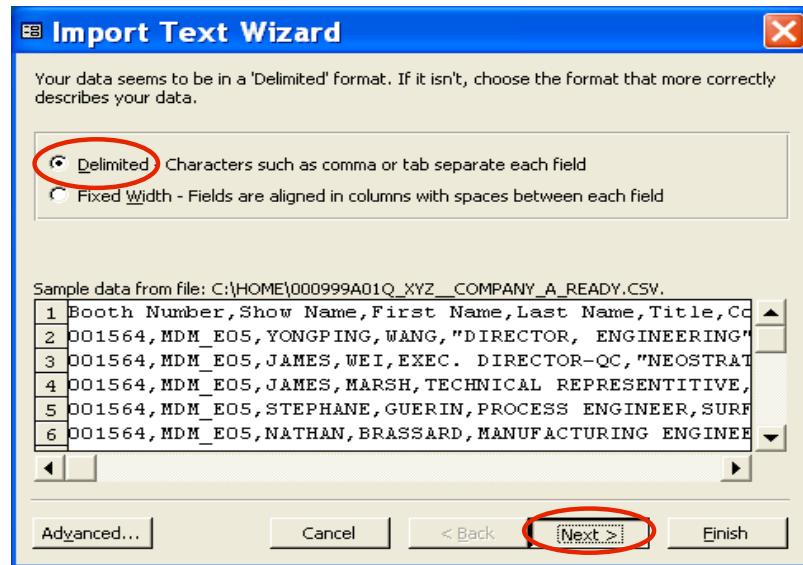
Import Text Wizard

Your data seems to be in a 'Delimited' format. If it isn't, choose the format that more correctly describes your data.

Delimited - Characters such as comma or tab separate each field

Fixed Width - Fields are aligned in columns with spaces between each field

Sample data from file: C:\HOME\000999A01Q_XYZ__COMPANY_A_READY.CSV.

1 Booth Number,Show Name,First Name,Last Name,Title,Co
2 001564,MDM_E05,YONGPING,WANG,"DIRECTOR, ENGINEERING"
3 001564,MDM_E05,JAMES,WEI,EXEC. DIRECTOR-QC,"NEOSTRAT
4 001564,MDM_E05,JAMES,MARSH,TECHNICAL REPRESENTITIVE,
5 001564,MDM_E05,STEPHANE,GUERIN,PROCESS ENGINEER,SURF
6 001564,MDM_E05,NATHAN,BRASSARD,MANUFACTURING ENGINEE

Advanced...

Cancel

< Back

Next >

Finish